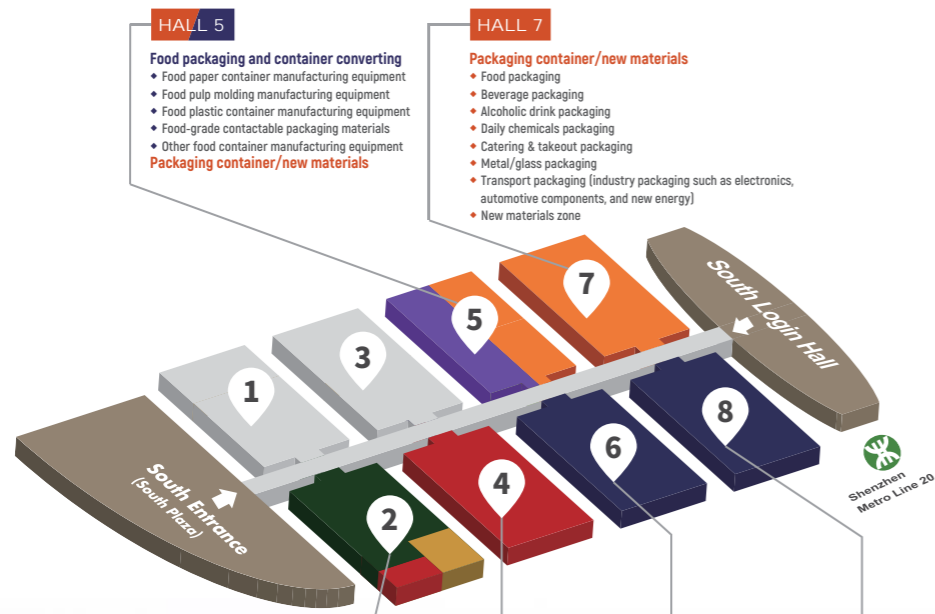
HALL 5

Food packaging and container converting
◆ Food paper container manufacturing equipment
◆ Food pulp molding manufacturing equipment
◆ Food plastic container manufacturing equipment
◆ Food-grade contactable packaging materials
◆ Other food container manufacturing equipment
Packaging container/new materials

HALL 7

Packaging container/new materials
◆ Food packaging
◆ Beverage packaging
◆ Alcoholic drink packaging
◆ Daily chemicals packaging
◆ Catering & takeout packaging
◆ Metal/glass packaging
◆ Transport packaging (industry packaging such as electronics, automotive components, and new energy)
◆ New materials zone

7
5
3
1
South Login Hall
8
6
4
2
South Entrance
(South Plaza)
Shenzhen Metro Line 20